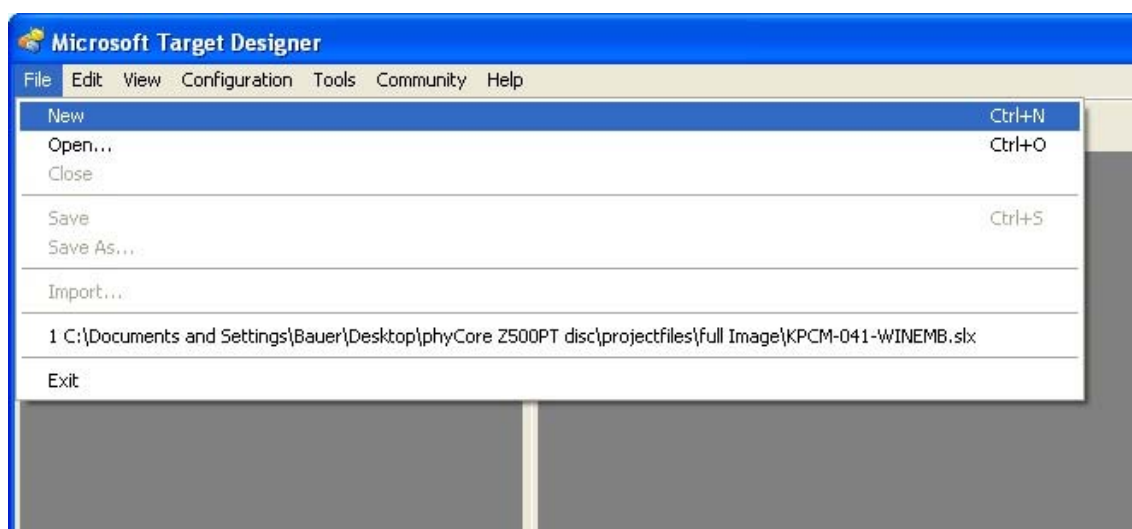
Microsoft Target Designer

File Edit View Configuration Tools Community Help

New Ctrl+N
Open... Ctrl+O
Close

Save Ctrl+S
Save As...

Import...

1 C:\Documents and Settings\Bauer\Desktop\phyCore Z500PT disc\projectfiles\full Image\KPCM-041-WINEMB.slx

Exit